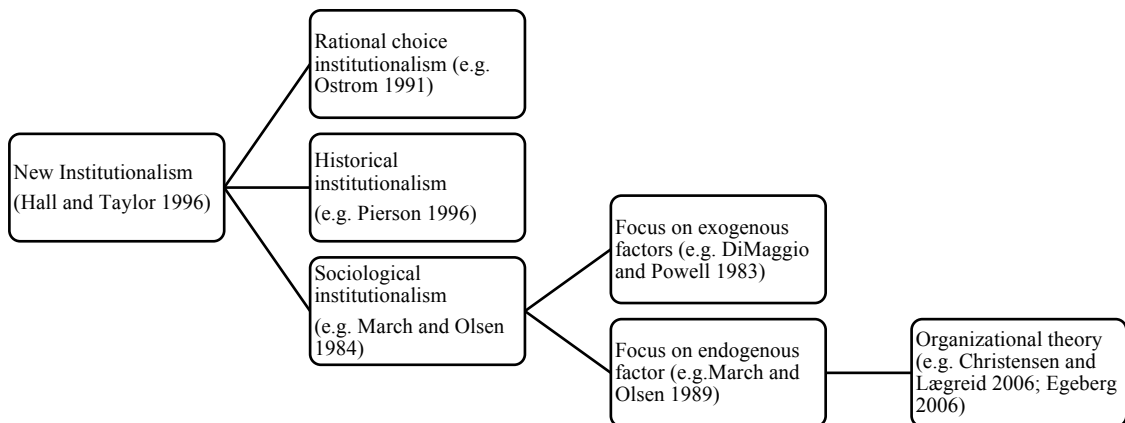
New Institutionalism
(Hall and Taylor 1996)

Rational choice institutionalism (e.g. Ostrom 1991)

Historical institutionalism
(e.g. Pierson 1996)

Sociological institutionalism
(e.g. March and Olsen 1984)

Focus on exogenous factors (e.g. DiMaggio and Powell 1983)

Focus on endogenous factor (e.g.March and Olsen 1989)

Organizational theory (e.g. Christensen and Lægreid 2006; Egeberg 2006)